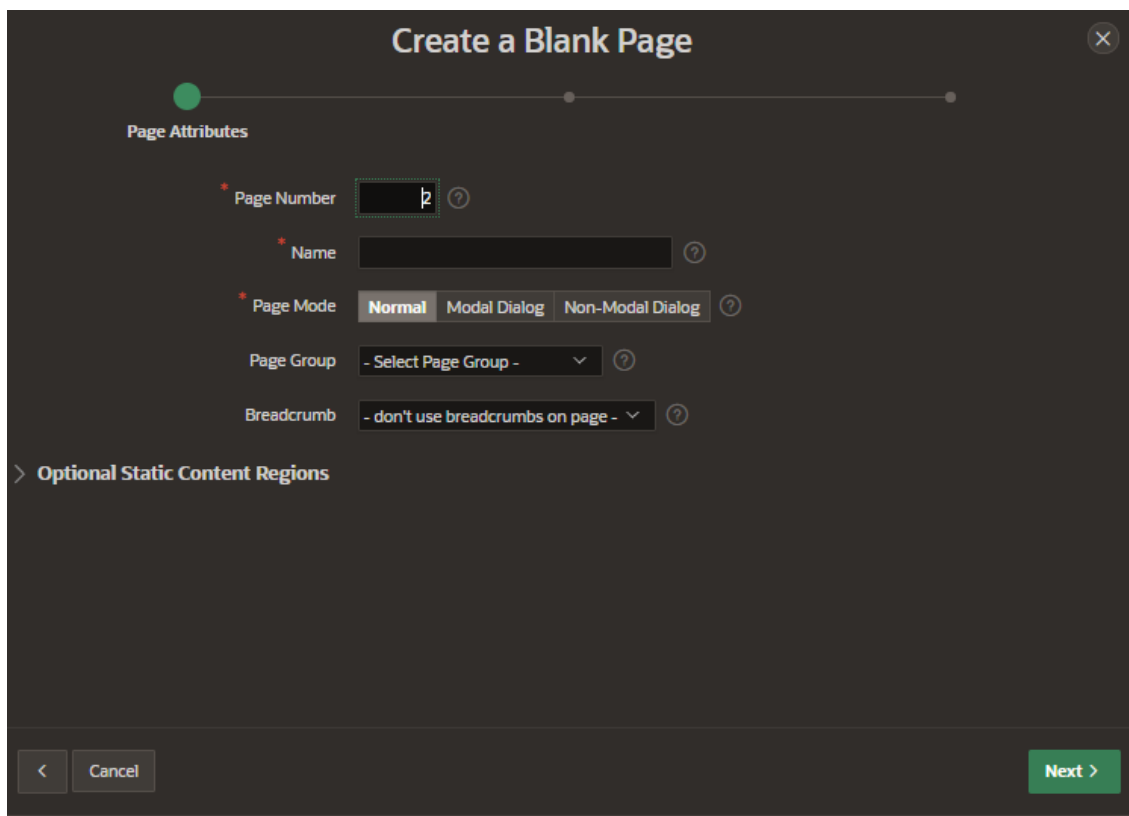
Create a Blank Page

Page Attributes

* Page Number 2

* Name

* Page Mode Normal Modal Dialog Non-Modal Dialog

Page Group - Select Page Group -

Breadcrumb - don't use breadcrumbs on page -

Optional Static Content Regions

< Cancel

Next >